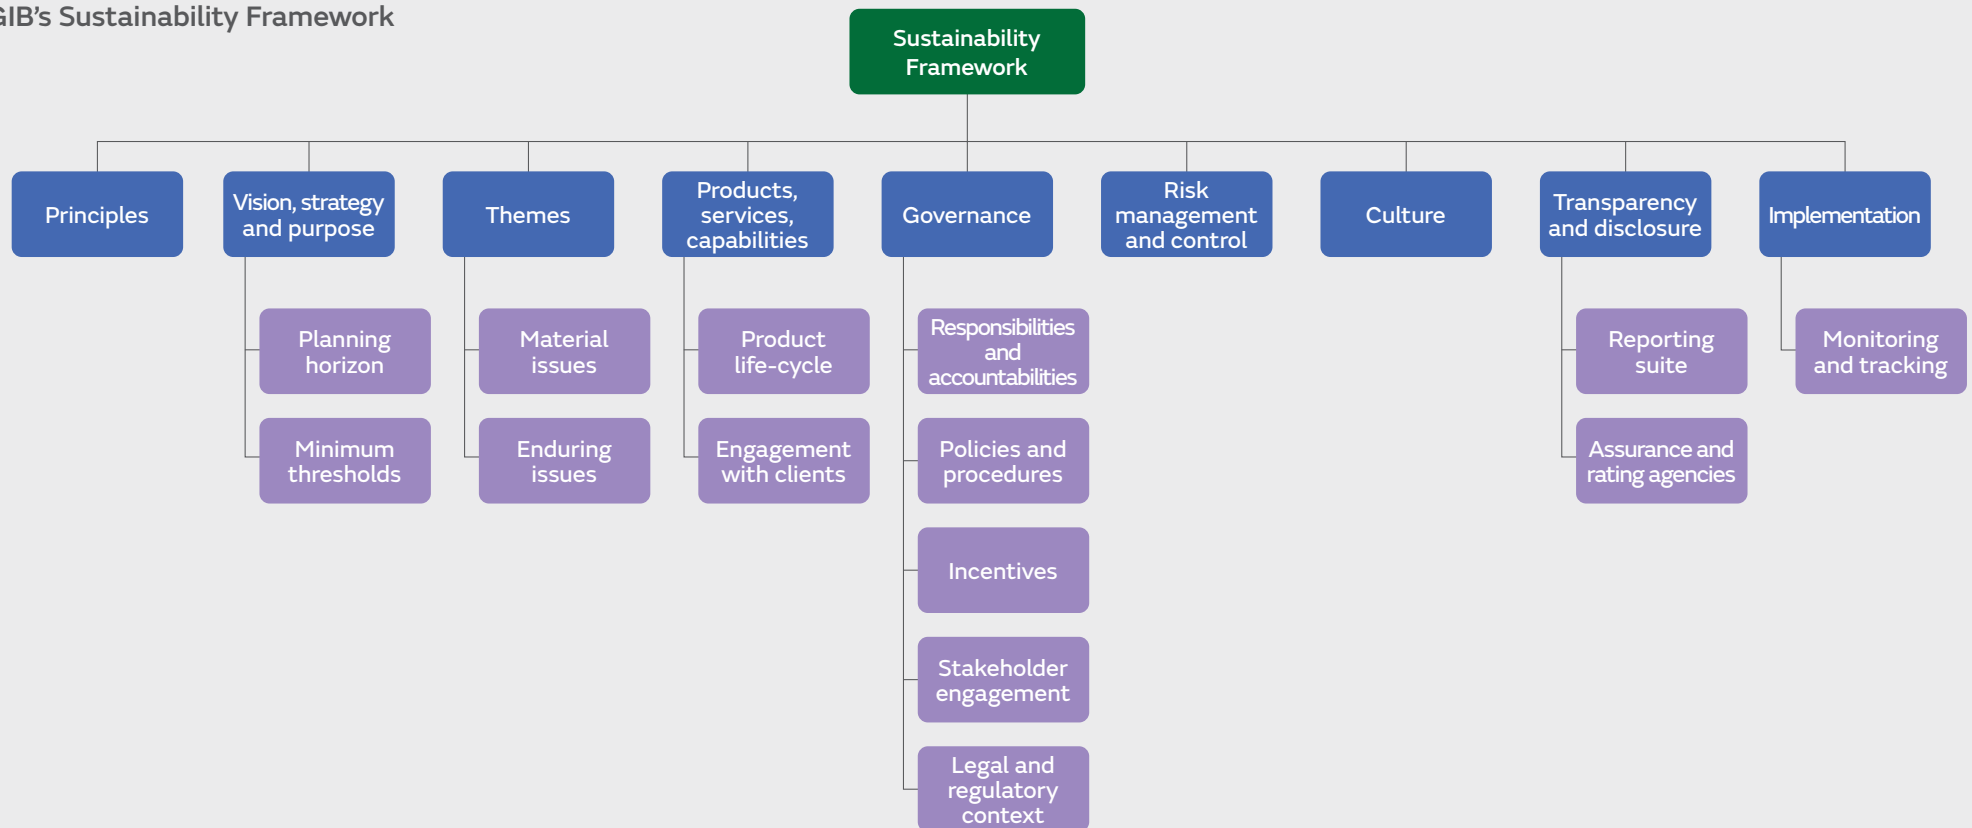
GIB's Sustainability Framework

Sustainability Framework

Principles

Vision, strategy and purpose

Planning horizon

Minimum thresholds

Themes

Material issues

Enduring issues

Products, services, capabilities

Product life-cycle

Engagement with clients

Governance

Responsibilities and accountabilities

Policies and procedures

Incentives

Stakeholder engagement

Legal and regulatory context

Risk management and control

Culture

Transparency and disclosure

Reporting suite

Assurance and rating agencies

Implementation

Monitoring and tracking